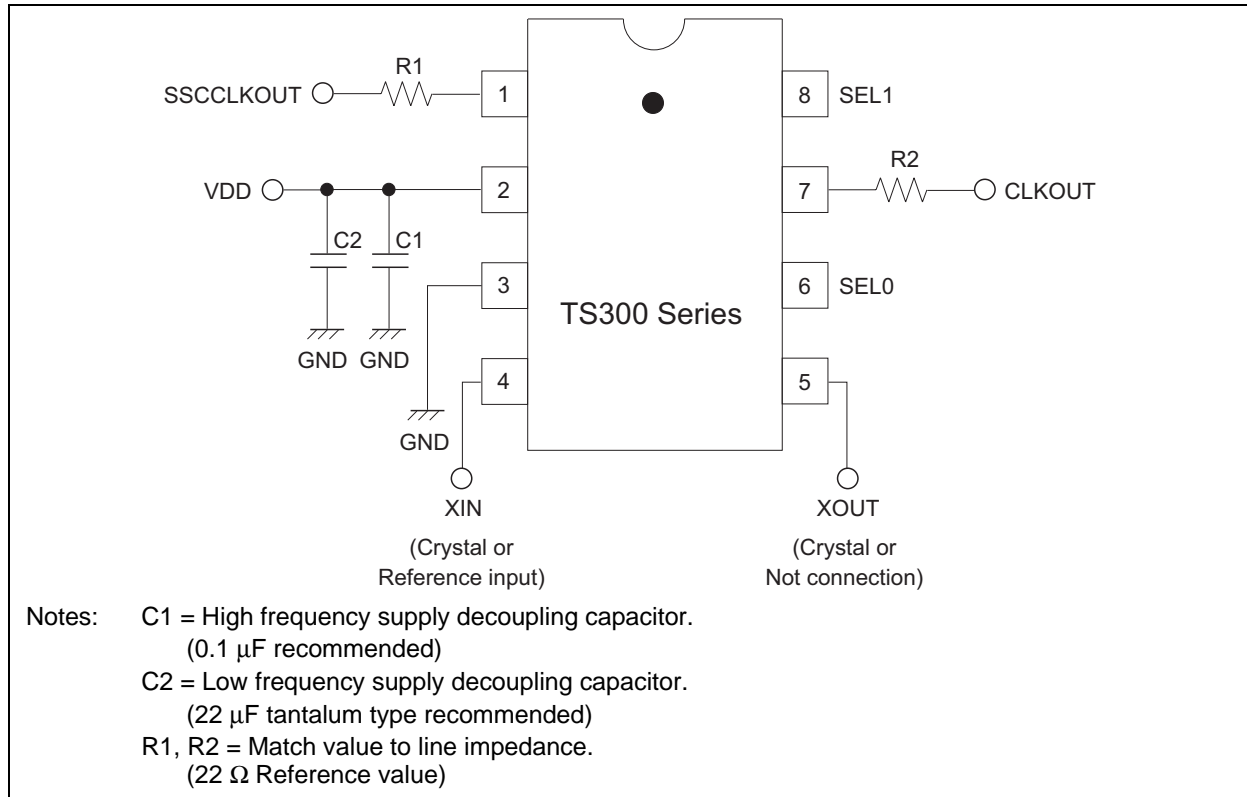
R1

SSCCLKOUT

1

8

SEL1

R2

VDD

2

7

CLKOUT

C2

C1

3

6

SEL0

TS300 Series

GND GND

4

5

GND

XIN

(Crystal or Reference input)

XOUT

(Crystal or Not connection)

Notes: C1 = High frequency supply decoupling capacitor. (0.1 μF recommended)

C2 = Low frequency supply decoupling capacitor. (22 μF tantalum type recommended)

R1, R2 = Match value to line impedance. (22 Ω Reference value)